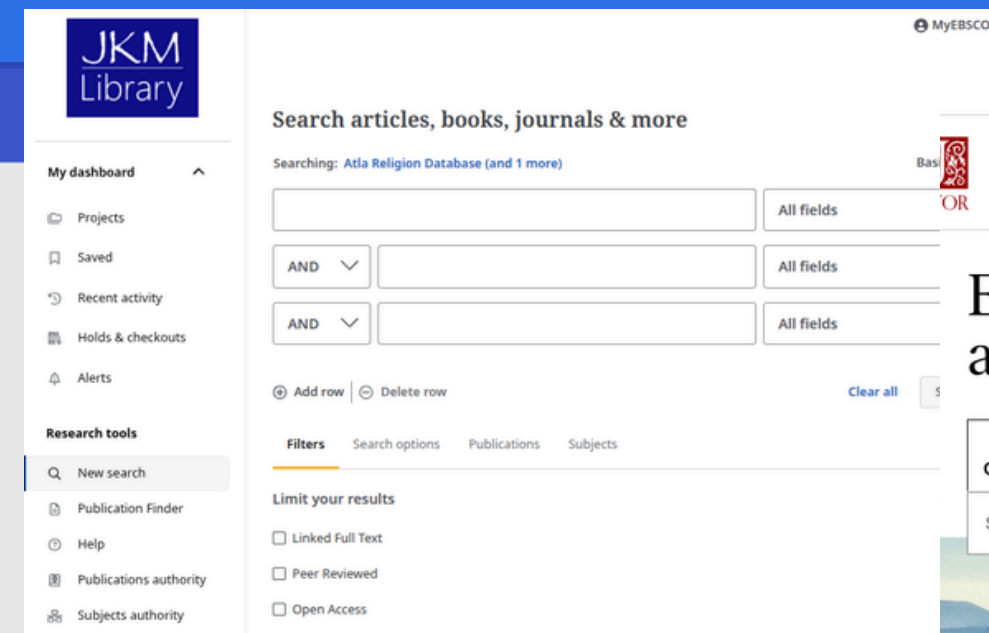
JKM Library

MyEBSCO

My dashboard

Projects

Saved

Recent activity

Holds & checkouts

Alerts

Research tools

New search

Publication Finder

Help

Publications authority

Subjects authority

Search articles, books, journals & more

Searching: Atla Religion Database (and 1 more)

Bas

All fields

AND

All fields

AND

All fields

Add row

Delete row

Clear all

Filters

Search options

Publications

Subjects

Limit your results

Linked Full Text

Peer Reviewed

Open Access

OR

E

a